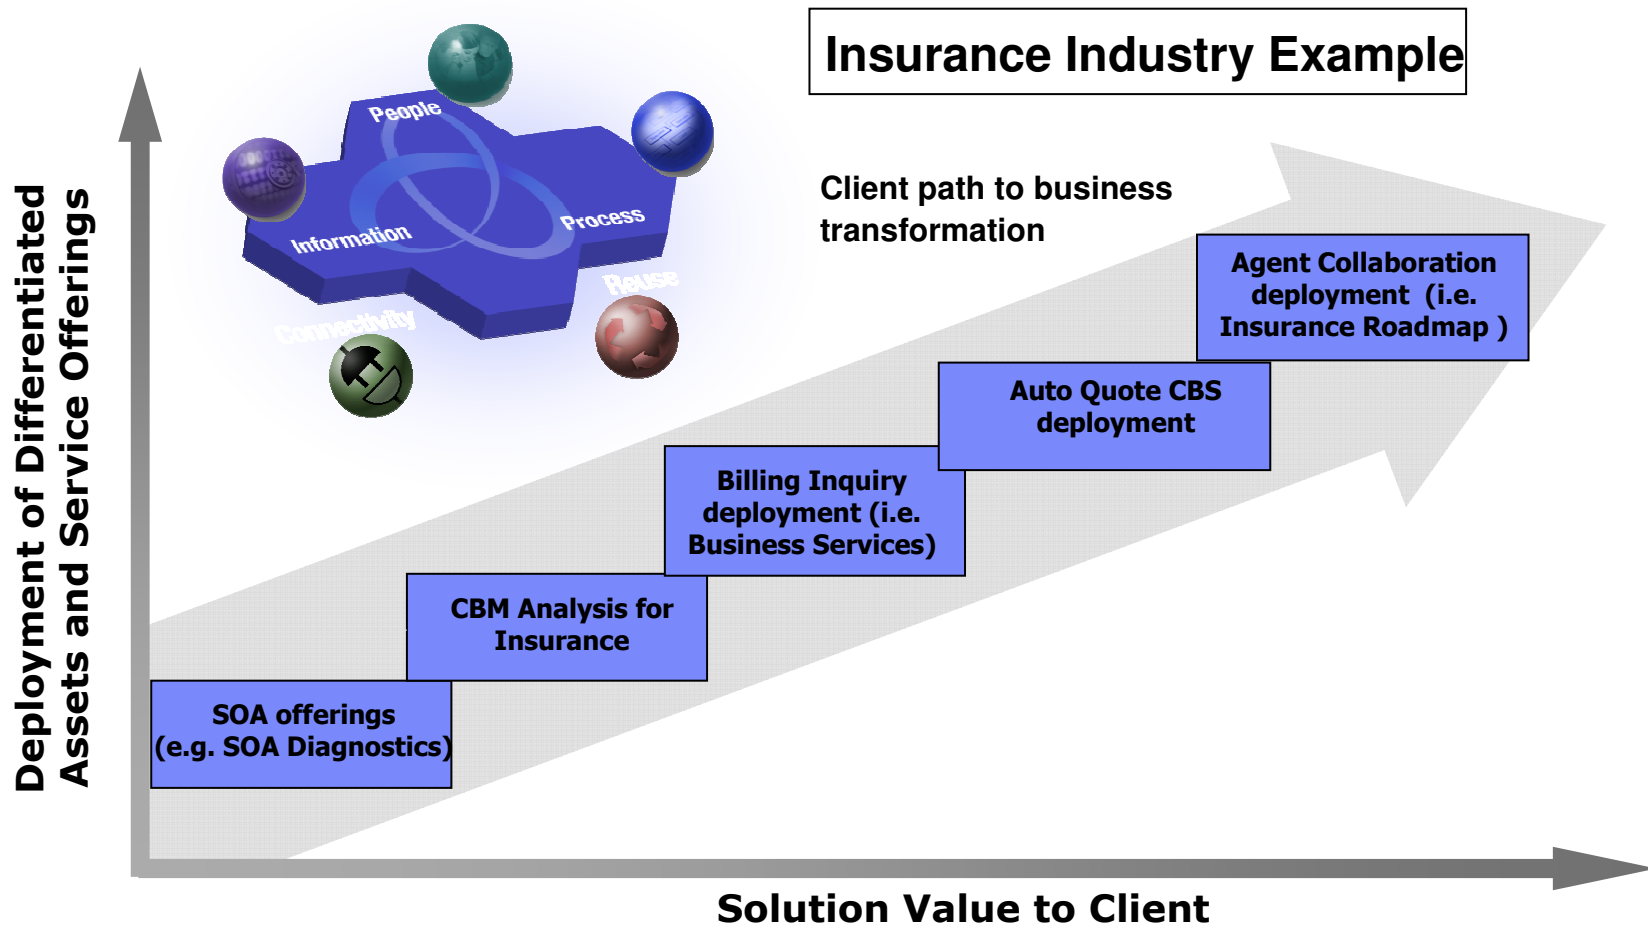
Insurance Industry Example

People

Information

Process

Reuse

Connectivity

Client path to business transformation

Agent Collaboration deployment (i.e. Insurance Roadmap )

Auto Quote CBS deployment

Billing Inquiry deployment (i.e. Business Services)

CBM Analysis for Insurance

SOA offerings (e.g. SOA Diagnostics)

Deployment of Differentiated Assets and Service Offerings

Solution Value to Client